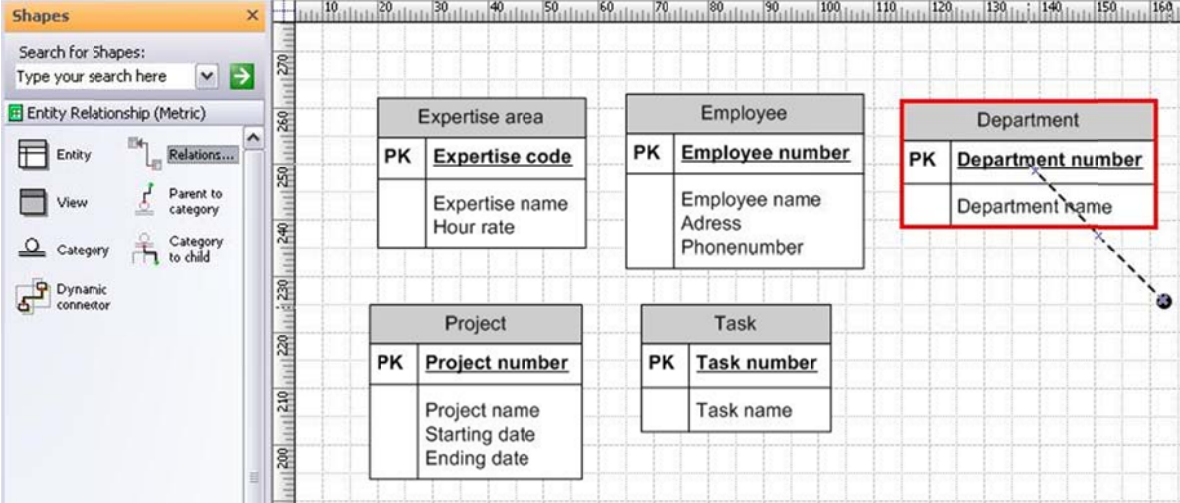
Shapes ×

Search for Shapes:

Type your search here

Entity Relationship (Metric)

Entity

Relations...

View

Parent to category

Category

Category to child

Dynamic connector

10 20 30 40 50 60 70 80 90 100 110 120 130 140 150 160

270 260 250 240 230 220 210 200

| Expertise area | |
|---|---|
| PK | Expertise code |
| | Expertise name<br>Hour rate |

| Employee | |
|---|---|
| PK | Employee number |
| | Employee name<br>Adress<br>Phonenumber |

| Department | |
|---|---|
| PK | Department number |
| | Department name |

| Project | |
|---|---|
| PK | Project number |
| | Project name<br>Starting date<br>Ending date |

| Task | |
|---|---|
| PK | Task number |
| | Task name |